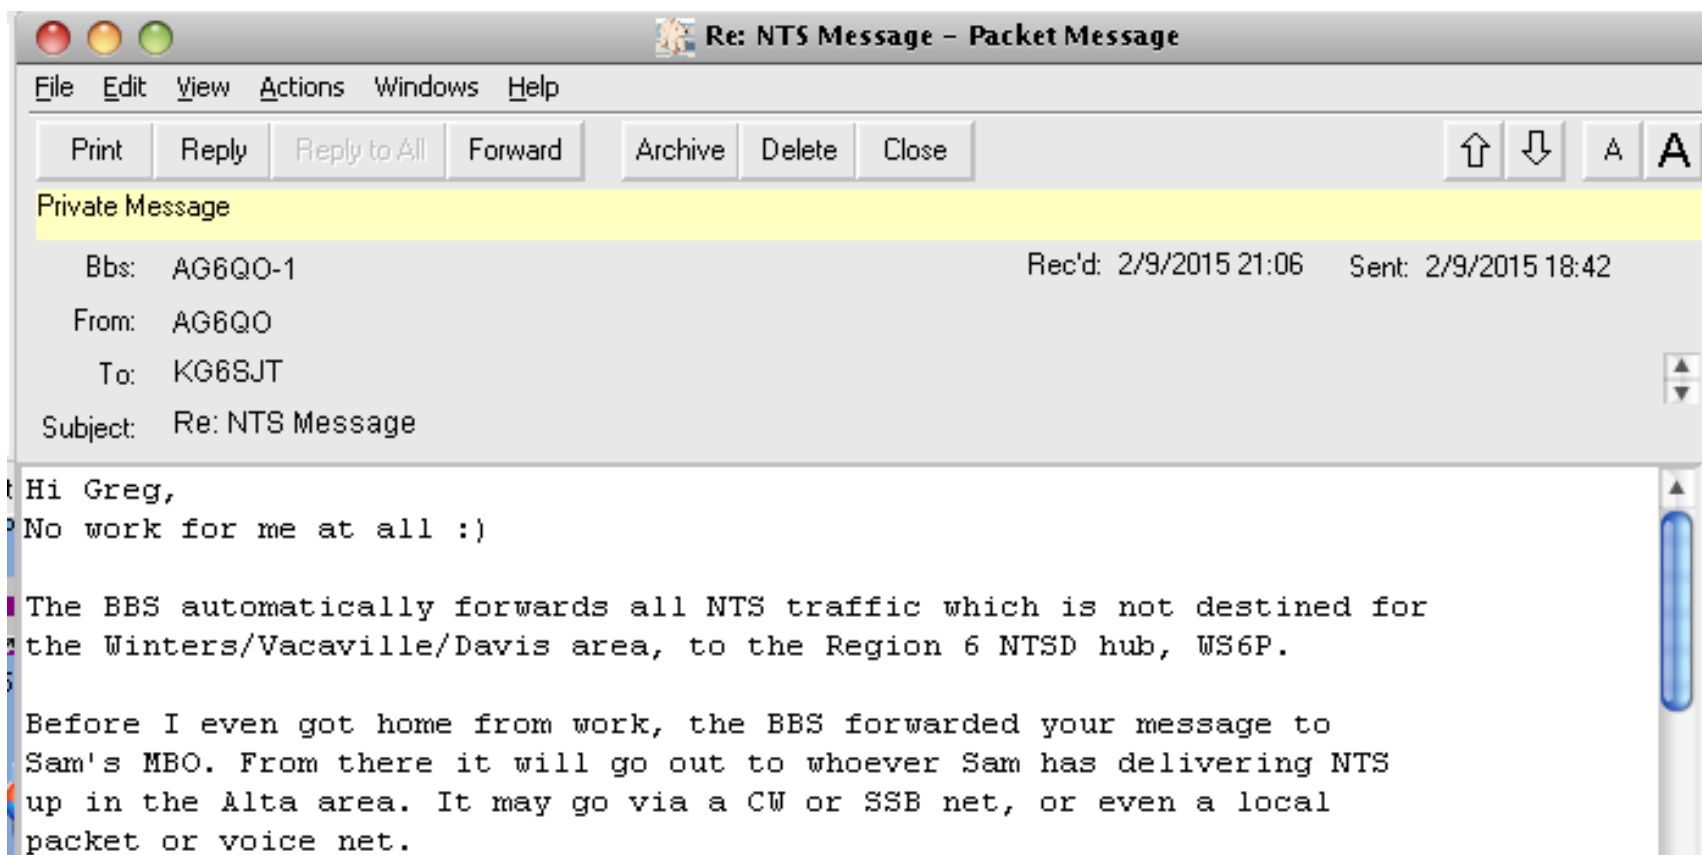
Re: NTS Message – Packet Message

File Edit View Actions Windows Help

Print Reply Reply to All Forward Archive Delete Close A A

Private Message

Bbs: AG6QO-1

Rec'd: 2/9/2015 21:06 Sent: 2/9/2015 18:42

From: AG6QO

To: KG6SJT

Subject: Re: NTS Message

Hi Greg,
No work for me at all :)

The BBS automatically forwards all NTS traffic which is not destined for the Winters/Vacaville/Davis area, to the Region 6 NTSD hub, WS6P.

Before I even got home from work, the BBS forwarded your message to Sam's MBO. From there it will go out to whoever Sam has delivering NTS up in the Alta area. It may go via a CW or SSB net, or even a local packet or voice net.